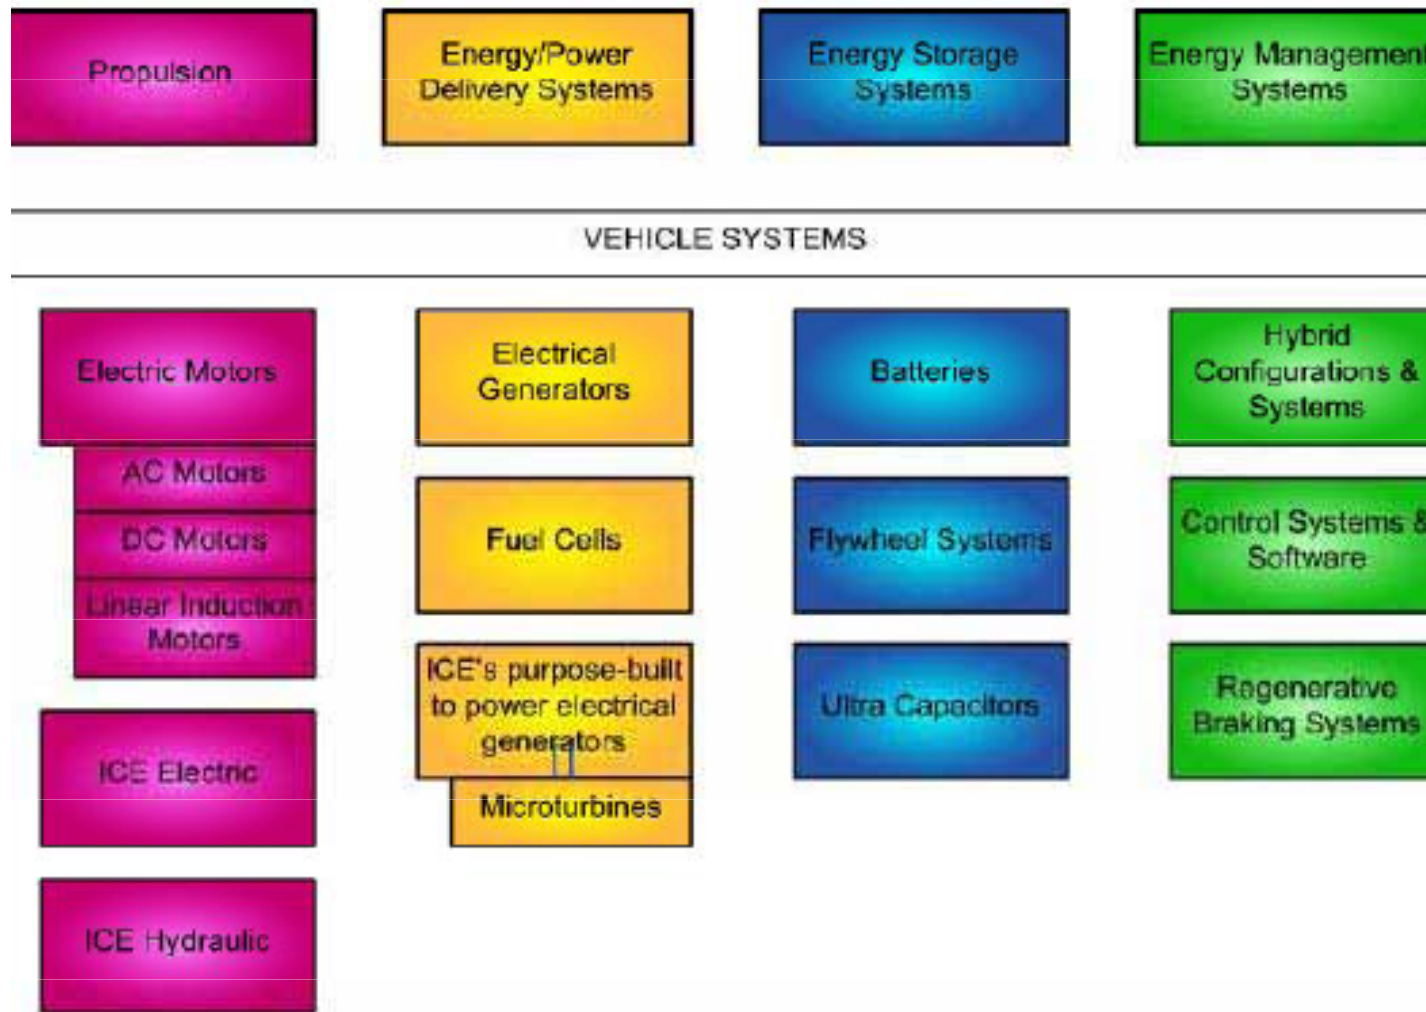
Propulsion

Energy/Power Delivery Systems

Energy Storage Systems

Energy Managemen Systems

VEHICLE SYSTEMS

Electric Motors

AC Motors

DC Motors

Linear Induction Motors

ICE Electric

ICE Hydraulic

Electrical Generators

Fuel Cells

ICE's purpose-built to power electrical generators

Microturbines

Batteries

Flywheel Systems

Ultra Capacitors

Hybrid Configurations & Systems

Control Systems & Software

Regenerative Braking Systems